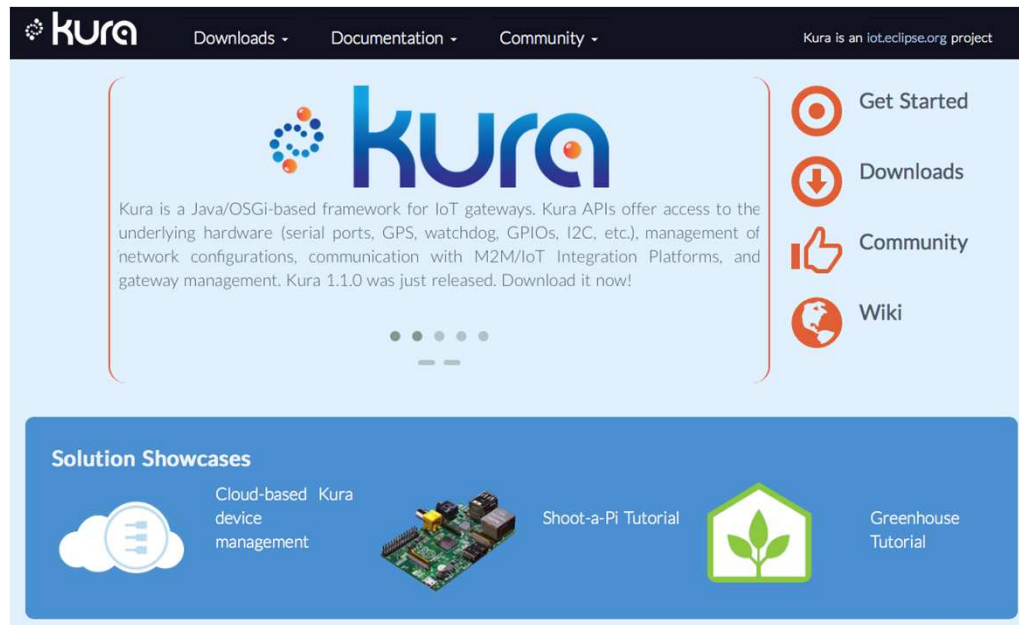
kura Downloads Documentation Community Kura is an iot.eclipse.org project

kura

Kura is a Java/OSGi-based framework for IoT gateways. Kura APIs offer access to the underlying hardware (serial ports, GPS, watchdog, GPIOs, I2C, etc.), management of network configurations, communication with M2M/IoT Integration Platforms, and gateway management. Kura 1.1.0 was just released. Download it now!

Get Started

Downloads

Community

Wiki

Solution Showcases

Cloud-based Kura device management

Shoot-a-Pi Tutorial

Greenhouse Tutorial